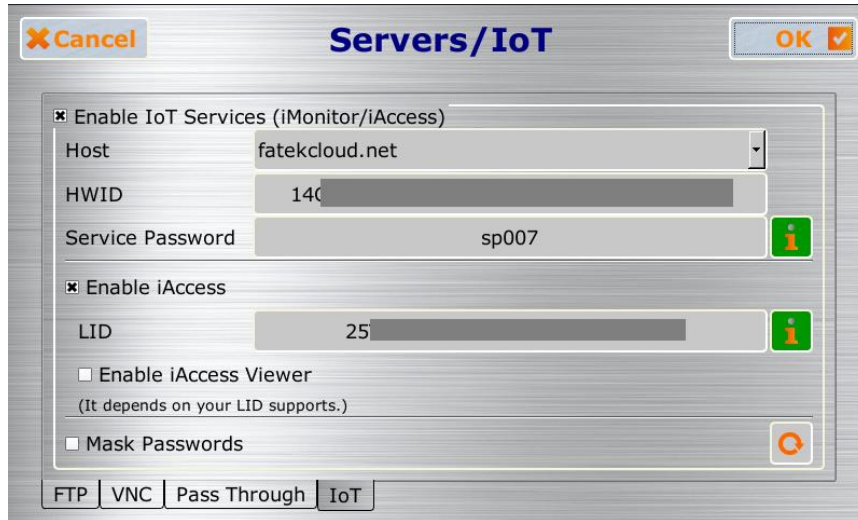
Cancel

Servers/IoT

OK

Enable IoT Services (iMonitor/iAccess)

Host | fatekcloud.net

HWID | 14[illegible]

Service Password | sp007

Enable iAccess

LID | 25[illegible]

Enable iAccess Viewer

(It depends on your LID supports.)

Mask Passwords

FTP | VNC | Pass Through | IoT